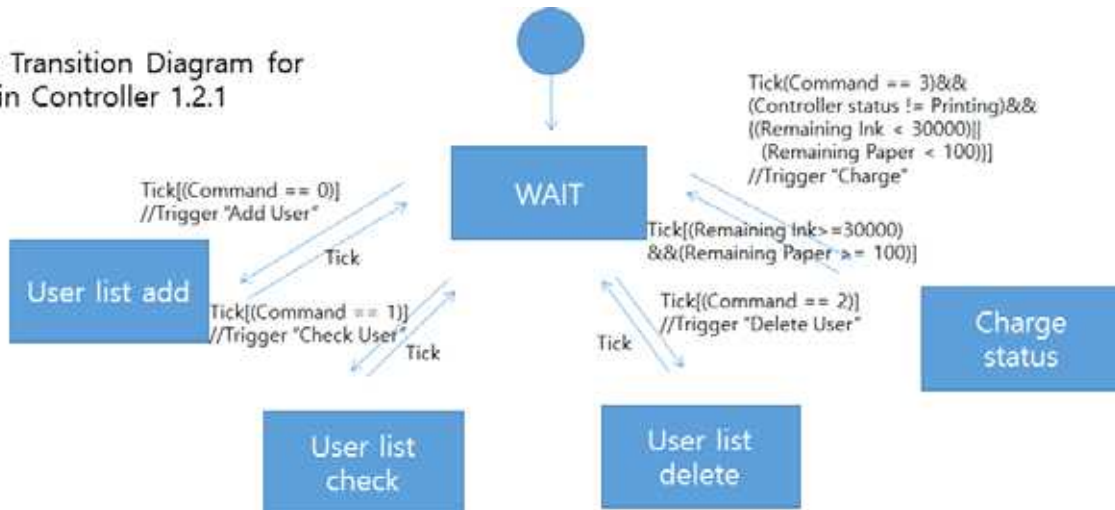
Transition Diagram for
in Controller 1.2.1

WAIT

Tick(Command == 3)&&
(Controller status != Printing)&&
((Remaining Ink < 30000)||
(Remaining Paper < 100))]
//Trigger "Charge"

Tick[(Command == 0)]
//Trigger "Add User"

Tick

User list add

Tick[(Remaining Ink>=30000)
&&(Remaining Paper >= 100)]

Tick[(Command == 1)]
//Trigger "Check User"

Tick

Tick[(Command == 2)]
//Trigger "Delete User"

Tick

Charge status

User list check

User list delete